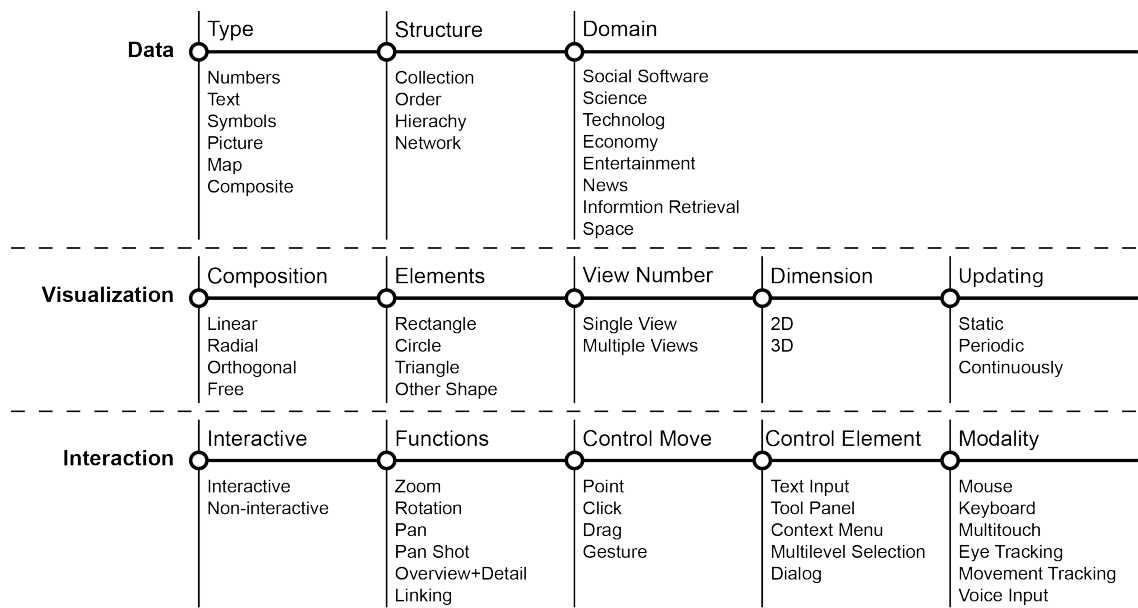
Data

Type
Numbers
Text
Symbols
Picture
Map
Composite

Structure
Collection
Order
Hierachy
Network

Domain
Social Software
Science
Technolog
Economy
Entertainment
News
Informtion Retrieval
Space

Visualization

Composition
Linear
Radial
Orthogonal
Free

Elements
Rectangle
Circle
Triangle
Other Shape

View Number
Single View
Multiple Views

Dimension
2D
3D

Updating
Static
Periodic
Continuously

Interaction

Interactive
Interactive
Non-interactive

Functions
Zoom
Rotation
Pan
Pan Shot
Overview+Detail
Linking

Control Move
Point
Click
Drag
Gesture

Control Element
Text Input
Tool Panel
Context Menu
Multilevel Selection
Dialog

Modality
Mouse
Keyboard
Multitouch
Eye Tracking
Movement Tracking
Voice Input